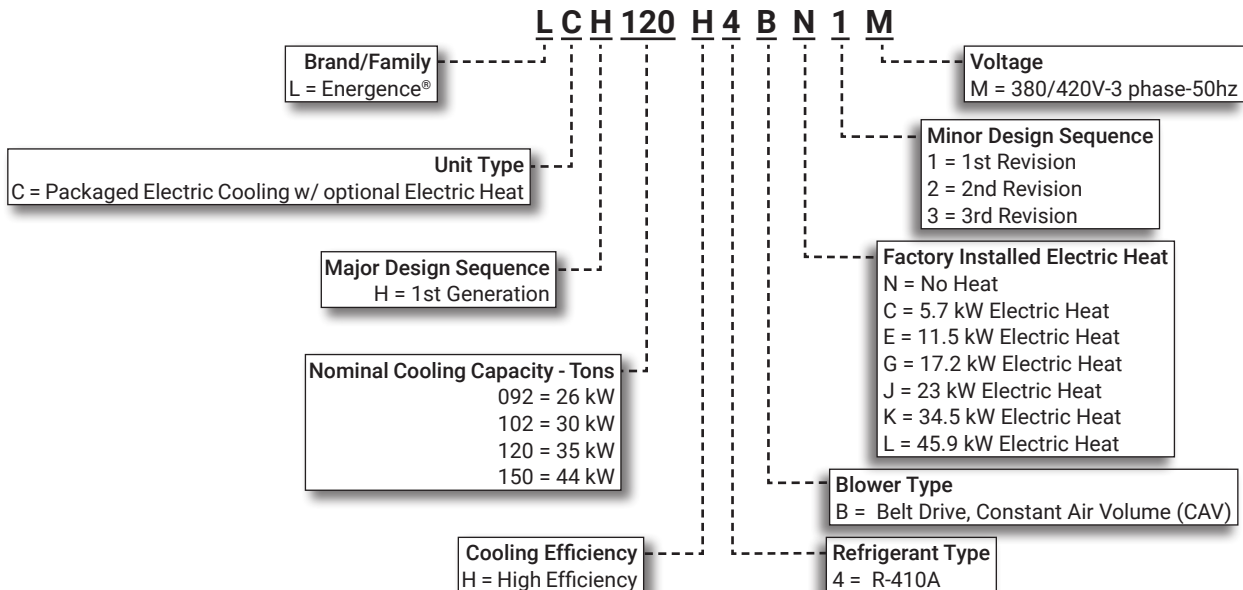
L C H 120 H 4 B N 1 M

Brand/Family
L = Energence®

Voltage
M = 380/420V-3 phase-50hz

Minor Design Sequence
1 = 1st Revision
2 = 2nd Revision
3 = 3rd Revision

Unit Type
C = Packaged Electric Cooling w/ optional Electric Heat

Major Design Sequence
H = 1st Generation

Factory Installed Electric Heat
N = No Heat
C = 5.7 kW Electric Heat
E = 11.5 kW Electric Heat
G = 17.2 kW Electric Heat
J = 23 kW Electric Heat
K = 34.5 kW Electric Heat
L = 45.9 kW Electric Heat

Nominal Cooling Capacity - Tons
092 = 26 kW
102 = 30 kW
120 = 35 kW
150 = 44 kW

Blower Type
B = Belt Drive, Constant Air Volume (CAV)

Cooling Efficiency
H = High Efficiency

Refrigerant Type
4 = R-410A